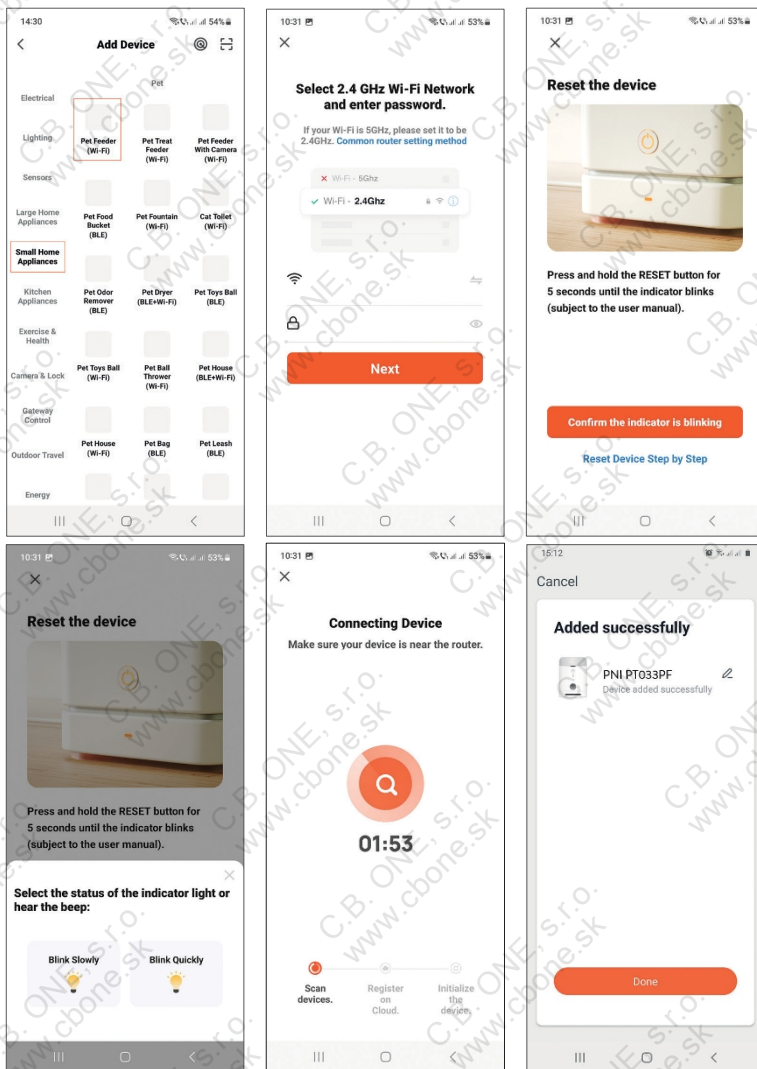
14:30 54%

Add Device

Pet

Electrical

Lighting

Sensors

Large Home Appliances

Small Home Appliances

Kitchen Appliances

Exercise & Health

Camera & Lock

Gateway Control

Outdoor Travel

Energy

Pet Feeder (Wi-Fi)

Pet Treat Feeder (Wi-Fi)

Pet Feeder With Camera (Wi-Fi)

Pet Food Bucket (BLE)

Pet Fountain (Wi-Fi)

Cat Toilet (Wi-Fi)

Pet Odor Remover (BLE)

Pet Dryer (BLE+Wi-Fi)

Pet Toys Ball (BLE)

Pet Toys Ball (Wi-Fi)

Pet Ball Thrower (Wi-Fi)

Pet House (BLE+Wi-Fi)

Pet House (Wi-Fi)

Pet Bag (BLE)

Pet Leash (BLE)

10:31 53%

Select 2.4 GHz Wi-Fi Network and enter password.

If your Wi-Fi is 5GHz, please set it to be 2.4GHz. Common router setting method

Wi-Fi - 5Ghz

Wi-Fi - 2.4Ghz

Next

10:31 53%

Reset the device

Press and hold the RESET button for 5 seconds until the indicator blinks (subject to the user manual).

Confirm the indicator is blinking

Reset Device Step by Step

10:31 53%

Reset the device

Press and hold the RESET button for 5 seconds until the indicator blinks (subject to the user manual).

Select the status of the indicator light or hear the beep:

Blink Slowly

Blink Quickly

10:31 53%

Connecting Device

Make sure your device is near the router.

01:53

Scan devices.

Register on Cloud.

Initialize the device.

15:12

Cancel

Added successfully

PNI PT033PF

Device added successfully

Done

C.B. ONE, s.r.o.
www.cbone.sk